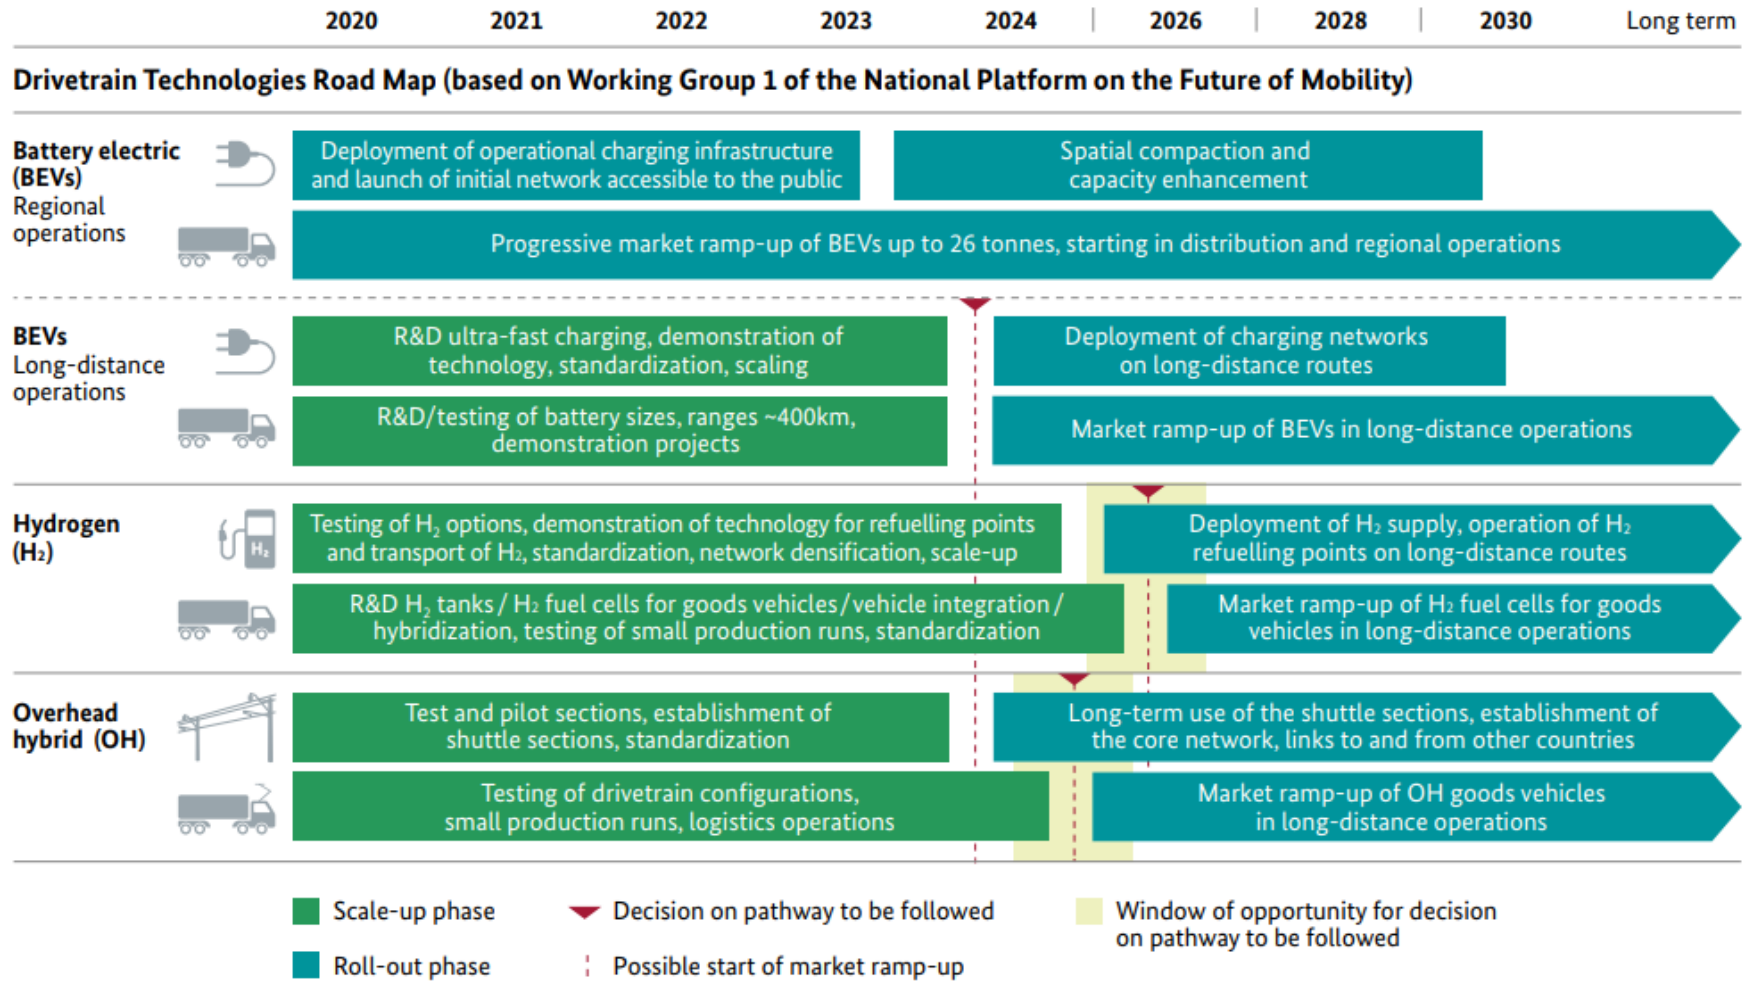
2020 2021 2022 2023 2024 2026 2028 2030 Long term

Drivetrain Technologies Road Map (based on Working Group 1 of the National Platform on the Future of Mobility)

Battery electric (BEVs) Regional operations

Deployment of operational charging infrastructure and launch of initial network accessible to the public

Spatial compaction and capacity enhancement

Progressive market ramp-up of BEVs up to 26 tonnes, starting in distribution and regional operations

BEVs Long-distance operations

R&D ultra-fast charging, demonstration of technology, standardization, scaling

Deployment of charging networks on long-distance routes

R&D/testing of battery sizes, ranges ~400km, demonstration projects

Market ramp-up of BEVs in long-distance operations

Hydrogen ($H_2$)

$H_2$

Testing of $H_2$ options, demonstration of technology for refuelling points and transport of $H_2$, standardization, network densification, scale-up

Deployment of $H_2$ supply, operation of $H_2$ refuelling points on long-distance routes

R&D $H_2$ tanks / $H_2$ fuel cells for goods vehicles / vehicle integration / hybridization, testing of small production runs, standardization

Market ramp-up of $H_2$ fuel cells for goods vehicles in long-distance operations

Overhead hybrid (OH)

Test and pilot sections, establishment of shuttle sections, standardization

Long-term use of the shuttle sections, establishment of the core network, links to and from other countries

Testing of drivetrain configurations, small production runs, logistics operations

Market ramp-up of OH goods vehicles in long-distance operations

Scale-up phase

Decision on pathway to be followed

Window of opportunity for decision on pathway to be followed

Roll-out phase

Possible start of market ramp-up